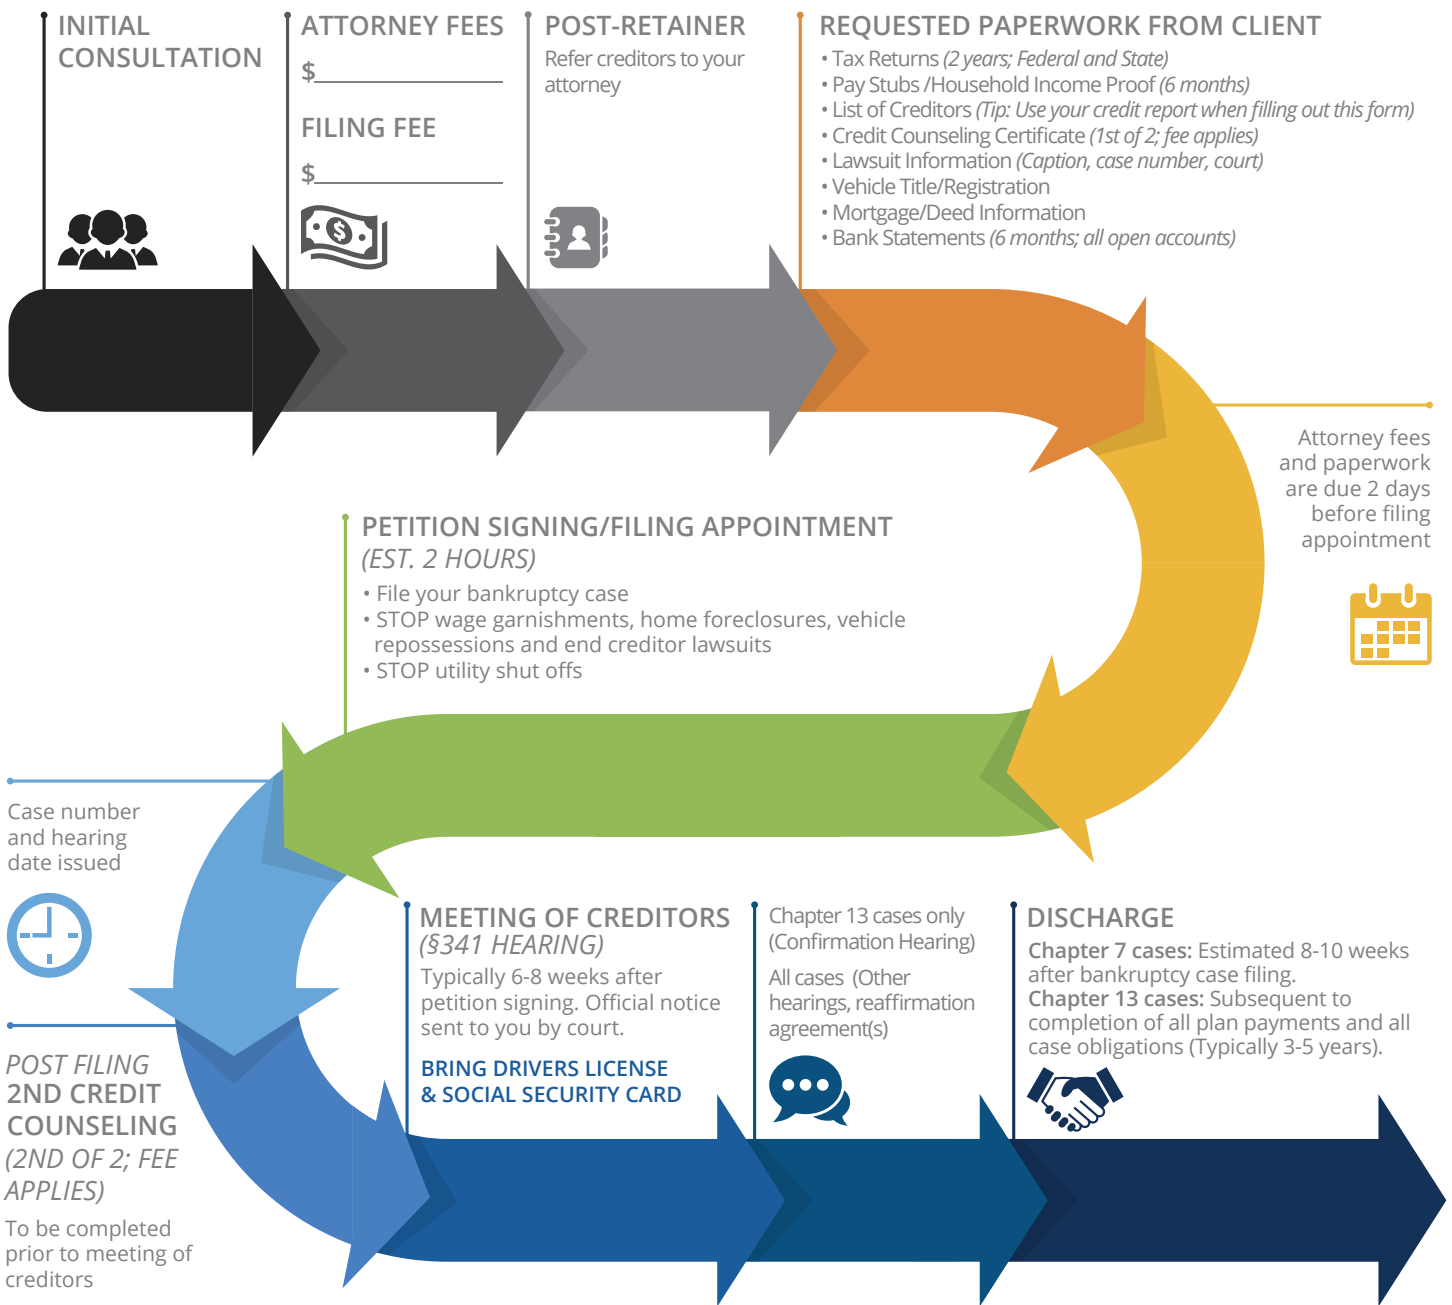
INITIAL CONSULTATION

ATTORNEY FEES
$___________

FILING FEE
$___________

POST-RETAINER
Refer creditors to your attorney

REQUESTED PAPERWORK FROM CLIENT
• Tax Returns (2 years; Federal and State)
• Pay Stubs /Household Income Proof (6 months)
• List of Creditors (Tip: Use your credit report when filling out this form)
• Credit Counseling Certificate (1st of 2; fee applies)
• Lawsuit Information (Caption, case number, court)
• Vehicle Title/Registration
• Mortgage/Deed Information
• Bank Statements (6 months; all open accounts)

Attorney fees and paperwork are due 2 days before filing appointment

PETITION SIGNING/FILING APPOINTMENT
(EST. 2 HOURS)
• File your bankruptcy case
• STOP wage garnishments, home foreclosures, vehicle repossessions and end creditor lawsuits
• STOP utility shut offs

Case number and hearing date issued

POST FILING 2ND CREDIT COUNSELING (2ND OF 2; FEE APPLIES)
To be completed prior to meeting of creditors

MEETING OF CREDITORS
(§341 HEARING)
Typically 6-8 weeks after petition signing. Official notice sent to you by court.
BRING DRIVERS LICENSE & SOCIAL SECURITY CARD

Chapter 13 cases only (Confirmation Hearing)
All cases (Other hearings, reaffirmation agreement(s)

DISCHARGE
Chapter 7 cases: Estimated 8-10 weeks after bankruptcy case filing.
Chapter 13 cases: Subsequent to completion of all plan payments and all case obligations (Typically 3-5 years).